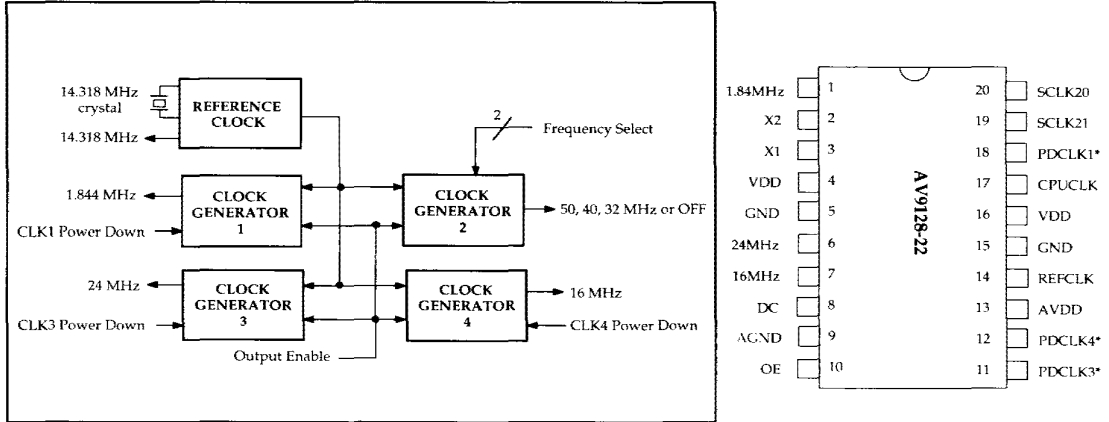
14.318 MHz crystal

REFERENCE CLOCK

14.318 MHz

2

Frequency Select

1.844 MHz

CLOCK GENERATOR 1

CLK1 Power Down

CLOCK GENERATOR 2

50, 40, 32 MHz or OFF

24 MHz

CLOCK GENERATOR 3

CLK3 Power Down

CLOCK GENERATOR 4

16 MHz

CLK4 Power Down

Output Enable

| | | | |
|---|---|---|---|
| 1.84MHz | 1 | 20 | SCLK20 |
| X2 | 2 | 19 | SCLK21 |
| X1 | 3 | 18 | PDCLK1* |
| VDD | 4 | 17 | CPUCLK |
| GND | 5 | 16 | VDD |
| 24MHz | 6 | 15 | GND |
| 16MHz | 7 | 14 | REFCLK |
| DC | 8 | 13 | AVDD |
| AGND | 9 | 12 | PDCLK4* |
| OE | 10 | 11 | PDCLK3* |

AV9128-22